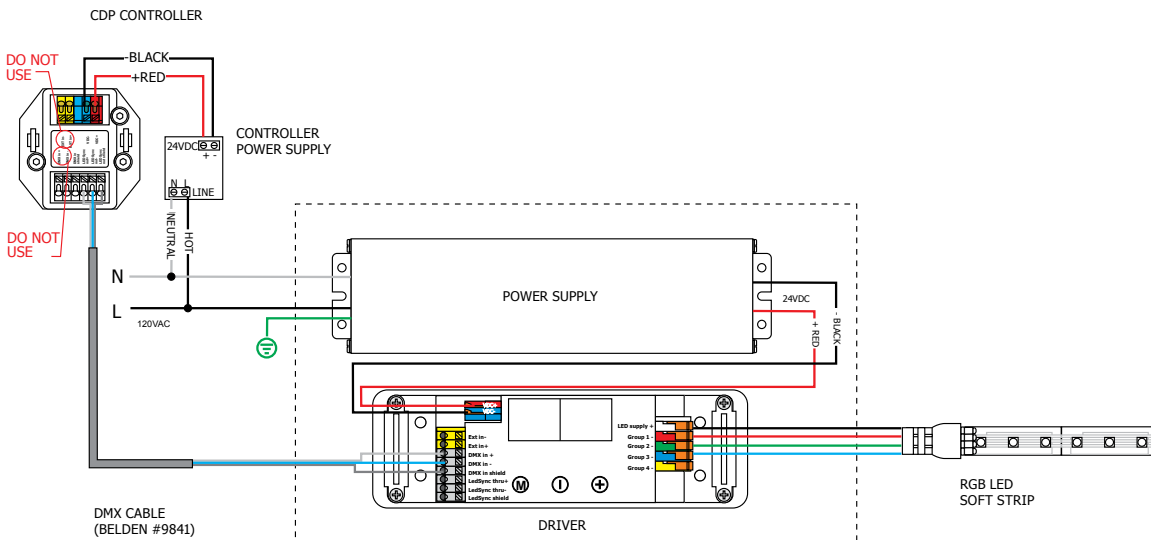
CDP CONTROLLER

DO NOT USE

-BLACK

+RED

CONTROLLER POWER SUPPLY

24VDC

+ -

N L LINE

NEUTRAL

HOT

DO NOT USE

N

L

120VAC

POWER SUPPLY

24VDC

- BLACK

+ RED

Ext in-
Ext in+
DMX in +
DMX in -
DMX in shield
LedSync thru+
LedSync thru-
LedSync shield

M

LED supply +
Group 1 -
Group 2 -
Group 3 -
Group 4 -

DMX CABLE
(BELDEN #9841)

DRIVER

RGB LED
SOFT STRIP